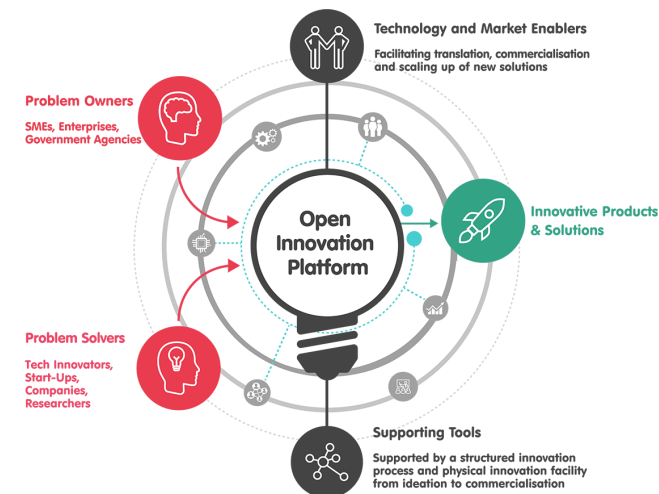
Technology and Market Enablers

Facilitating translation, commercialisation and scaling up of new solutions

Problem Owners

SMEs, Enterprises, Government Agencies

Open Innovation Platform

Innovative Products & Solutions

Problem Solvers

Tech Innovators, Start-Ups, Companies, Researchers

Supporting Tools

Supported by a structured innovation process and physical innovation facility from ideation to commercialisation